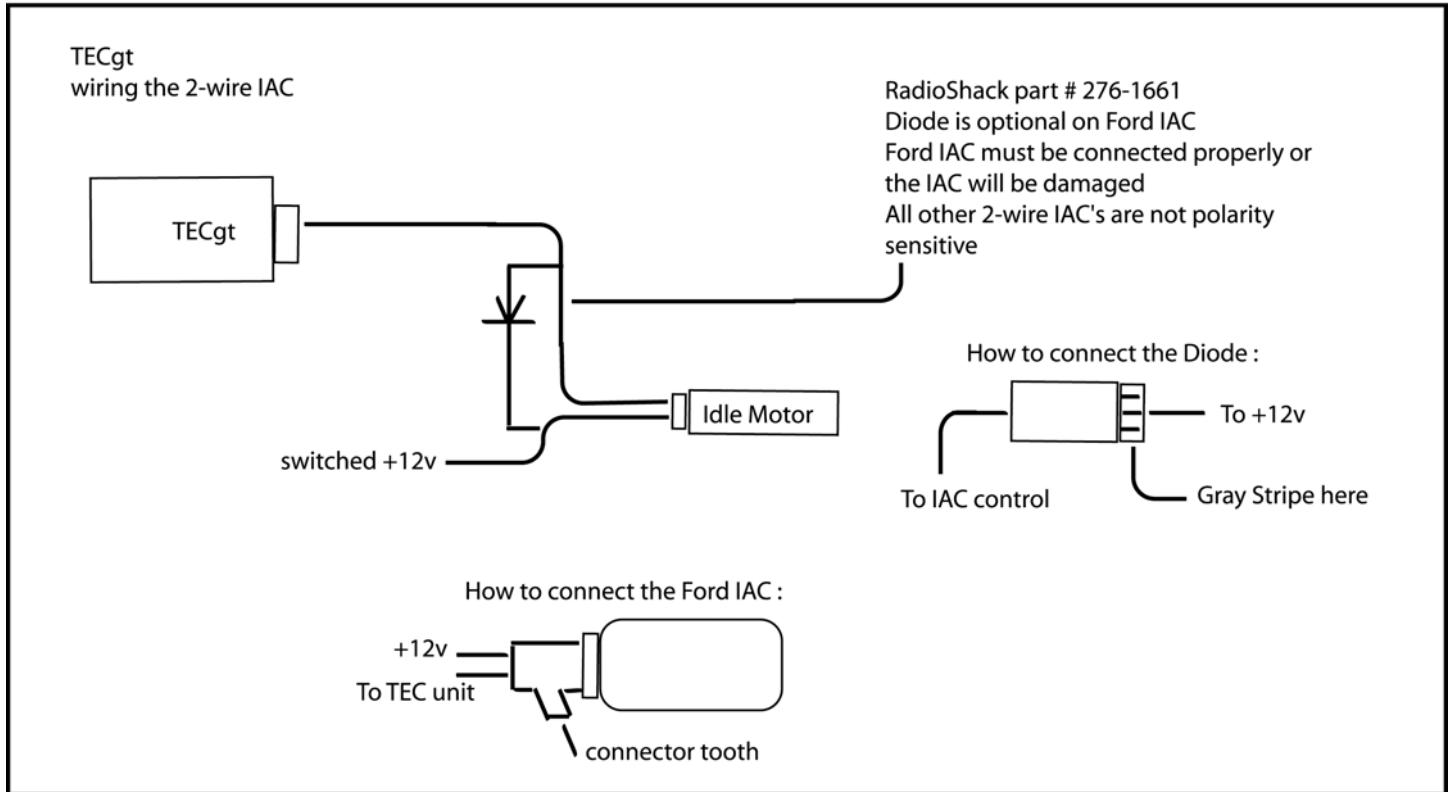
TECgt
wiring the 2-wire IAC

RadioShack part # 276-1661
Diode is optional on Ford IAC
Ford IAC must be connected properly or the IAC will be damaged
All other 2-wire IAC's are not polarity sensitive

TECgt

Idle Motor

switched +12v

How to connect the Diode :

To +12v

To IAC control

Gray Stripe here

How to connect the Ford IAC :

+12v
To TEC unit

connector tooth